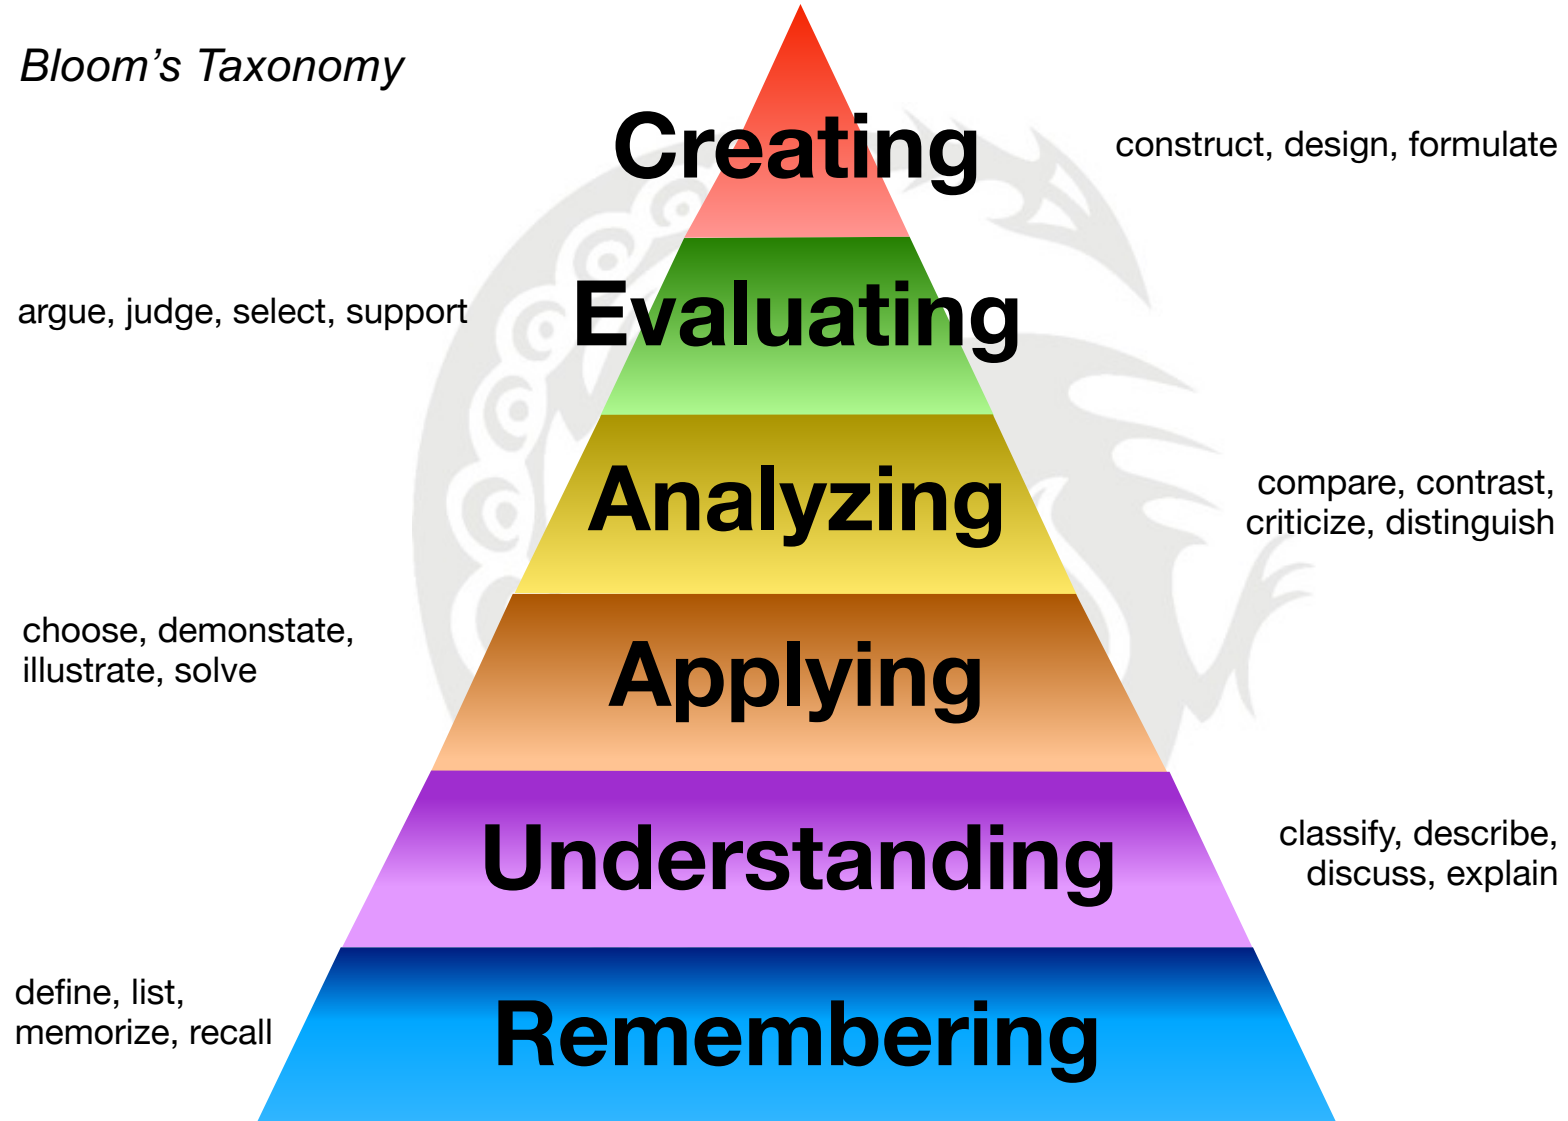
Bloom's Taxonomy

Creating

construct, design, formulate

argue, judge, select, support

Evaluating

Analyzing

compare, contrast, criticize, distinguish

choose, demonstate, illustrate, solve

Applying

Understanding

classify, describe, discuss, explain

define, list, memorize, recall

Remembering